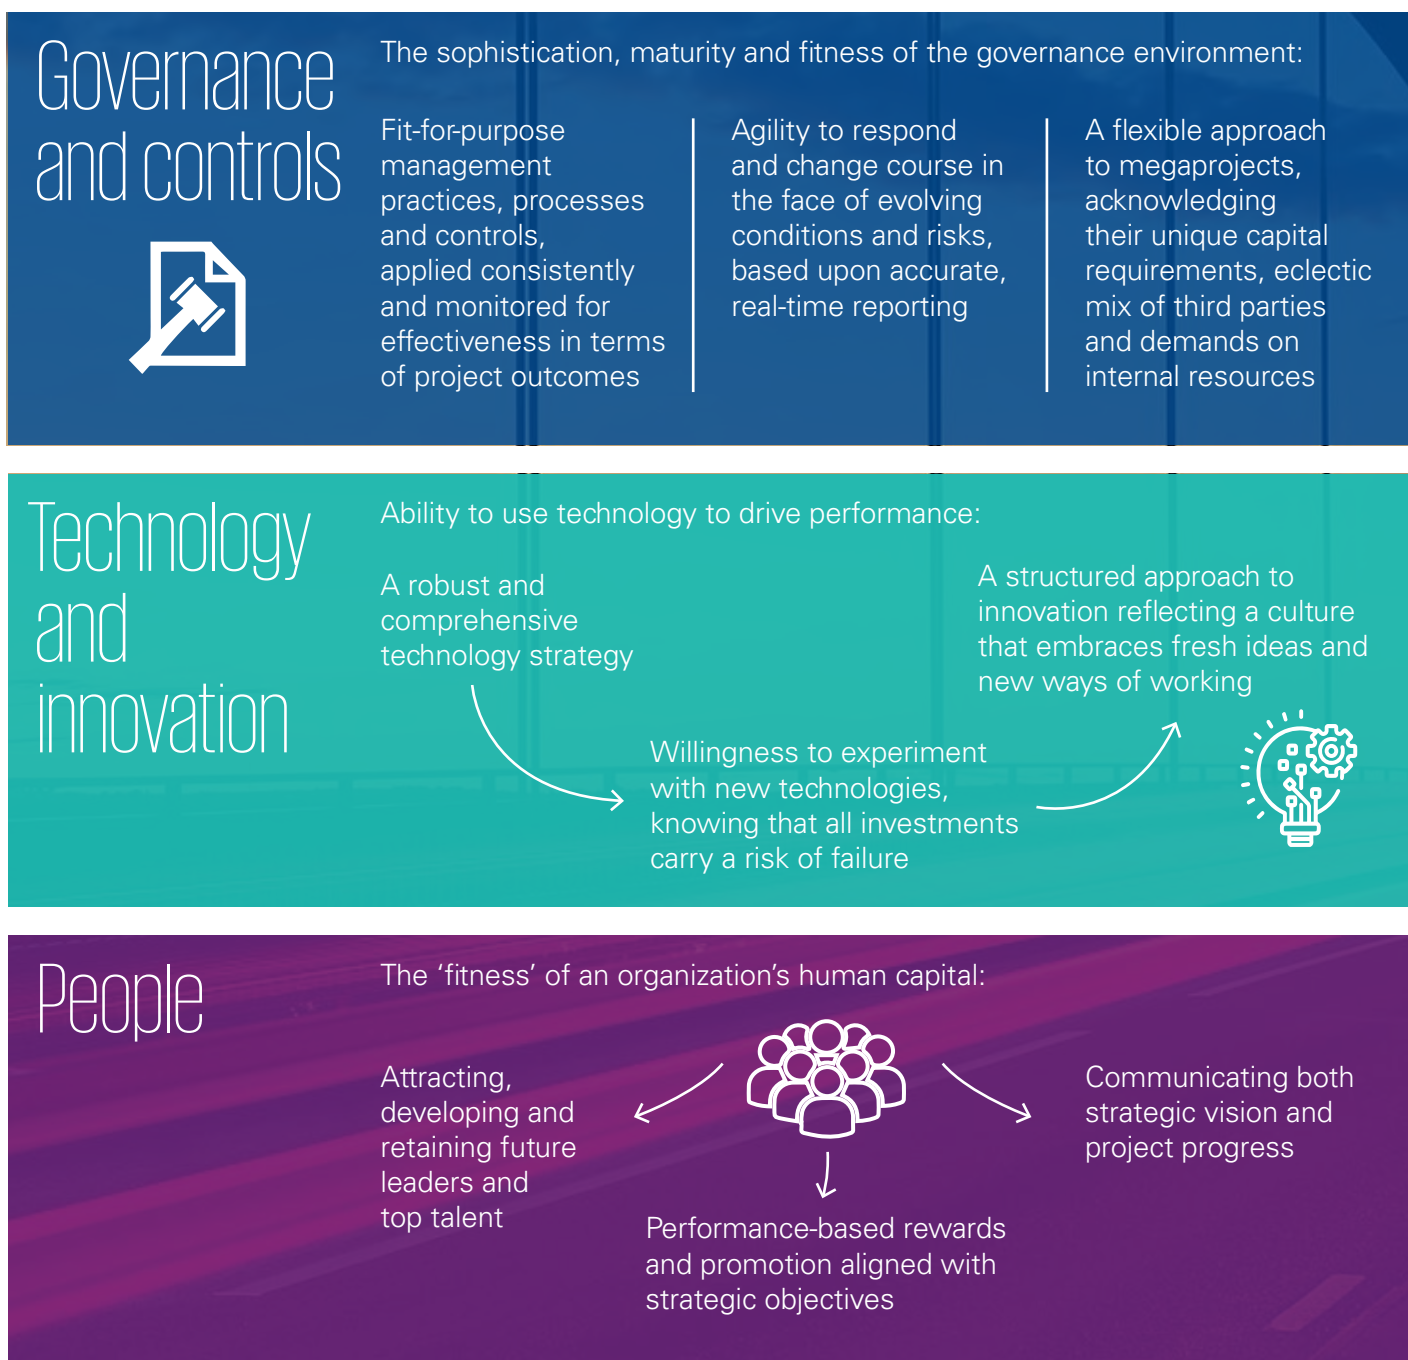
Governance and controls

The sophistication, maturity and fitness of the governance environment:

Fit-for-purpose management practices, processes and controls, applied consistently and monitored for effectiveness in terms of project outcomes

Agility to respond and change course in the face of evolving conditions and risks, based upon accurate, real-time reporting

A flexible approach to megaprojects, acknowledging their unique capital requirements, eclectic mix of third parties and demands on internal resources

Technology and innovation

Ability to use technology to drive performance:

A robust and comprehensive technology strategy

Willingness to experiment with new technologies, knowing that all investments carry a risk of failure

A structured approach to innovation reflecting a culture that embraces fresh ideas and new ways of working

People

The 'fitness' of an organization's human capital:

Attracting, developing and retaining future leaders and top talent

Performance-based rewards and promotion aligned with strategic objectives

Communicating both strategic vision and project progress